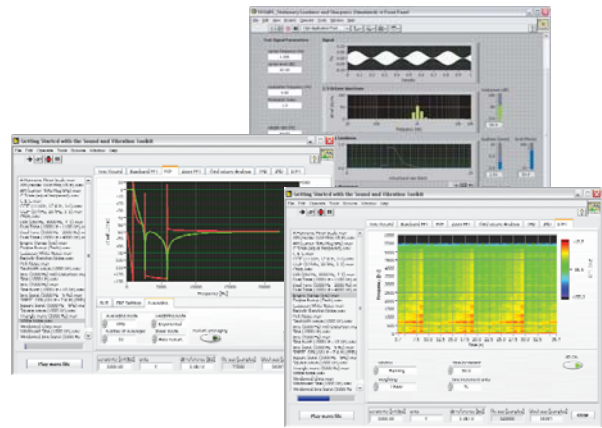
Getting Started with the Sound and Vibration Toolkit

File Edit Operate Tools Browse Window Help

Play more file

Getting Started with the Sound and Vibration Toolkit

File Edit Operate Tools Browse Window Help

Play more file

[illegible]